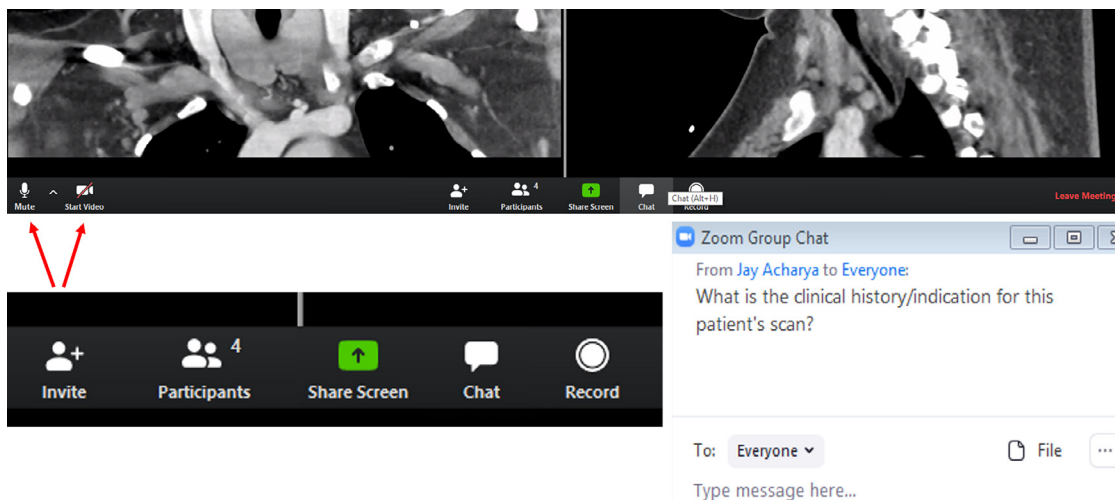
Mute
Start Video
Invite
4
Participants
Share Screen
Chat
Chat (Alt+H)
Record
Leave Meeting

Invite
4
Participants
Share Screen
Chat
Record

Zoom Group Chat
From Jay Acharya to Everyone:
What is the clinical history/indication for this patient's scan?

To: Everyone
File
Type message here...